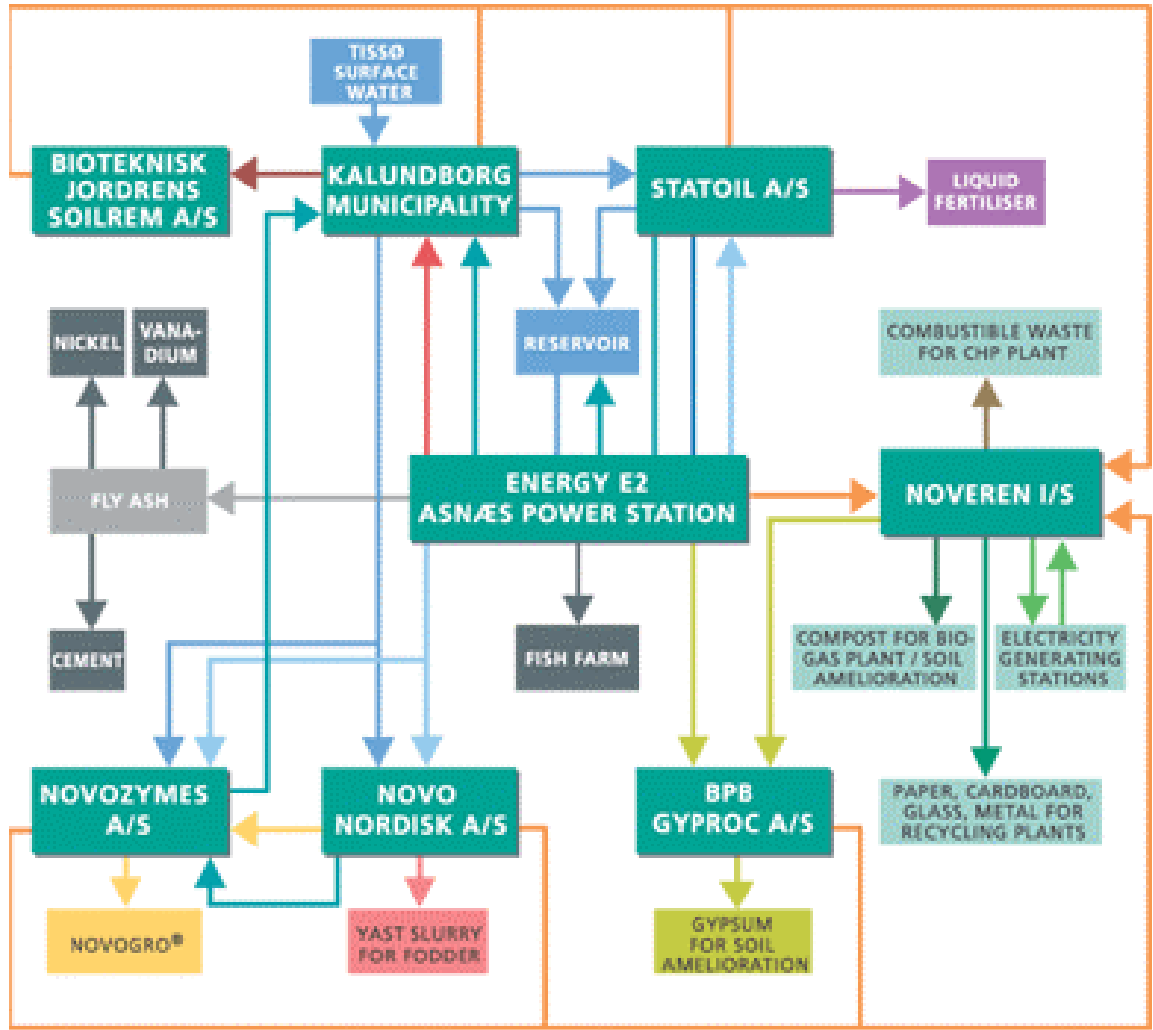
TISSØ SURFACE WATER

BIOTEKNISK JORDRENS SOILREM A/S

KALUNDBORG MUNICIPALITY

STATOIL A/S

LIQUID FERTILISER

NICKEL

VANADIUM

RESERVOIR

COMBUSTIBLE WASTE FOR CHP PLANT

FLY ASH

ENERGY E2 ASNÆS POWER STATION

NOVEREN I/S

CEMENT

FISH FARM

COMPOST FOR BIOGAS PLANT / SOIL AMELIORATION

ELECTRICITY GENERATING STATIONS

NOVOZYMES A/S

NOVO NORDISK A/S

BPB GYPROC A/S

PAPER, CARDBOARD, GLASS, METAL FOR RECYCLING PLANTS

NOVOGRO®

YAST SLURRY FOR FODDER

GYPSUM FOR SOIL AMELIORATION